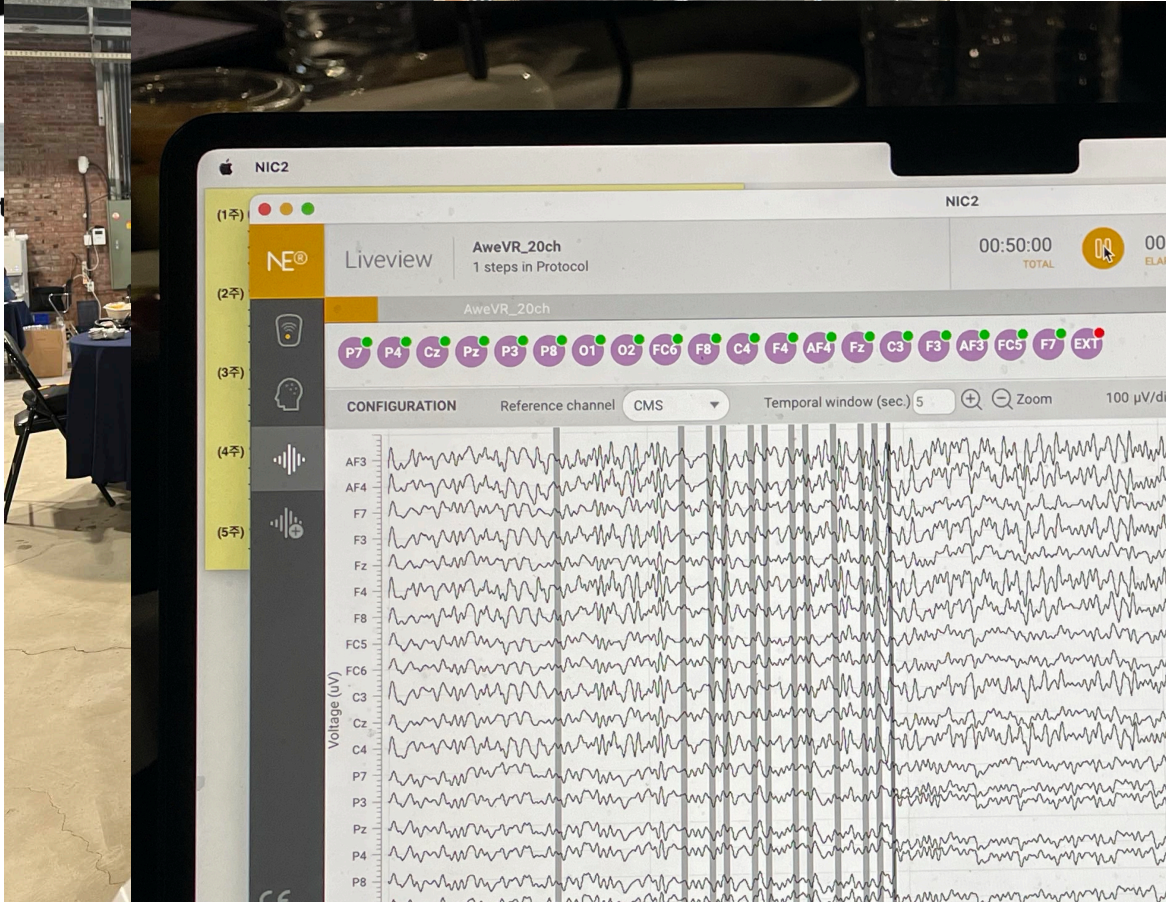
NIC2

(1주)
(2주)
(3주)
(4주)
(5주)

NIC2

NE®

Liveview

AweVR_20ch
1 steps in Protocol

00:50:00
TOTAL

00
ELA

AweVR_20ch

P7 P4 Cz Pz P3 P8 O1 O2 FC6 F8 C4 F4 AF4 Fz C3 F3 AF3 FC5 F7 EXT

CONFIGURATION Reference channel CMS Temporal window (sec.) 5 Zoom 100 µV/di

AF3
AF4
F7
F3
Fz
F4
F8
FC5
FC6
C3
Cz
C4
P7
P3
Pz
P4
P8

Voltage (uV)